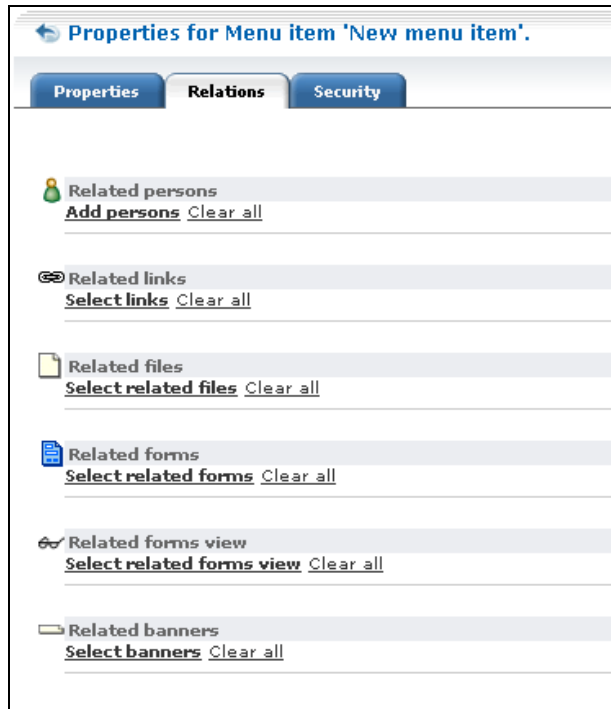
Properties for Menu item 'New menu item'.

Properties | Relations | Security

Related persons
Add persons Clear all

Related links
Select links Clear all

Related files
Select related files Clear all

Related forms
Select related forms Clear all

Related forms view
Select related forms view Clear all

Related banners
Select banners Clear all